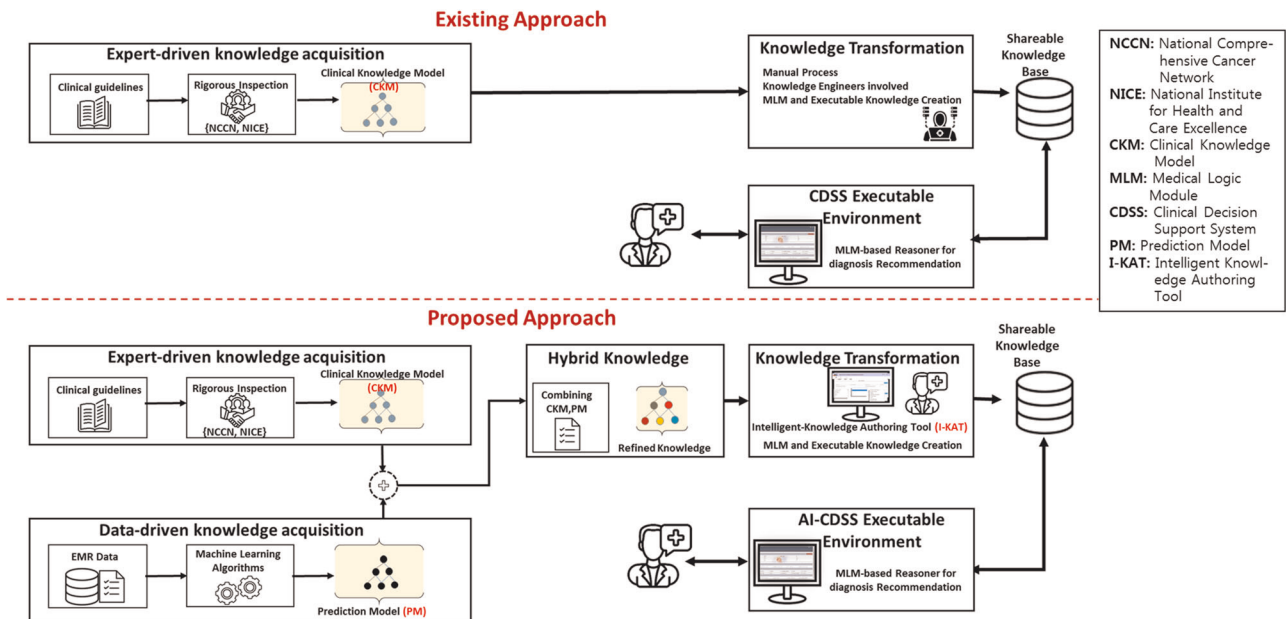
Existing Approach

Expert-driven knowledge acquisition

Clinical guidelines

Rigorous Inspection
{NCCN, NICE}

Clinical Knowledge Model
(CKM)

Knowledge Transformation

Manual Process
Knowledge Engineers involved
MLM and Executable Knowledge Creation

Shareable Knowledge Base

CDSS Executable Environment

MLM-based Reasoner for diagnosis Recommendation

NCCN: National Comprehensive Cancer Network
NICE: National Institute for Health and Care Excellence
CKM: Clinical Knowledge Model
MLM: Medical Logic Module
CDSS: Clinical Decision Support System
PM: Prediction Model
I-KAT: Intelligent Knowledge Authoring Tool

Proposed Approach

Expert-driven knowledge acquisition

Clinical guidelines

Rigorous Inspection
{NCCN, NICE}

Clinical Knowledge Model
(CKM)

Hybrid Knowledge

Combining CKM,PM

Refined Knowledge

Knowledge Transformation

Intelligent-Knowledge Authoring Tool (I-KAT)
MLM and Executable Knowledge Creation

Shareable Knowledge Base

Data-driven knowledge acquisition

EMR Data

Machine Learning Algorithms

Prediction Model (PM)

AI-CDSS Executable Environment

MLM-based Reasoner for diagnosis Recommendation